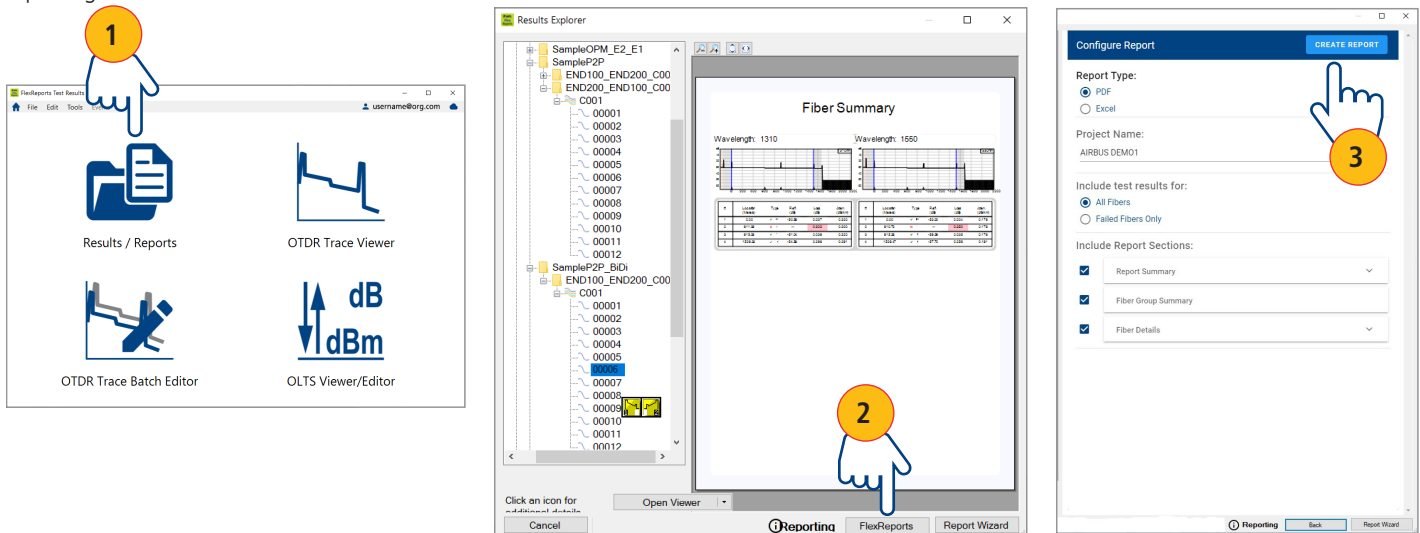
1

FlexReports Test Results

File Edit Tools

username@org.com

Results / Reports

OTDR Trace Viewer

OTDR Trace Batch Editor

dB

dBm

OLTS Viewer/Editor

Results Explorer

SampleOPM_E2_E1
SampleP2P
END100_END200_C00
END200_END100_C00
C001
00001
00002
00003
00004
00005
00006
00007
00008
00009
00010
00011
00012
SampleP2P_BiDi
END100_END200_C00
C001
00001
00002
00003
00004
00005
00006
00007
00008
00009
00010
00011
00012

Fiber Summary

Wavelength: 1310

Wavelength: 1550

2

Click an icon for additional details

Open Viewer

Cancel

Reporting

FlexReports

Report Wizard

Configure Report

CREATE REPORT

Report Type:

PDF

Excel

Project Name:

AIRBUS DEMO1

3

Include test results for:

All Fibers

Failed Fibers Only

Include Report Sections:

Report Summary

Fiber Group Summary

Fiber Details

Reporting

Back

Report Wizard